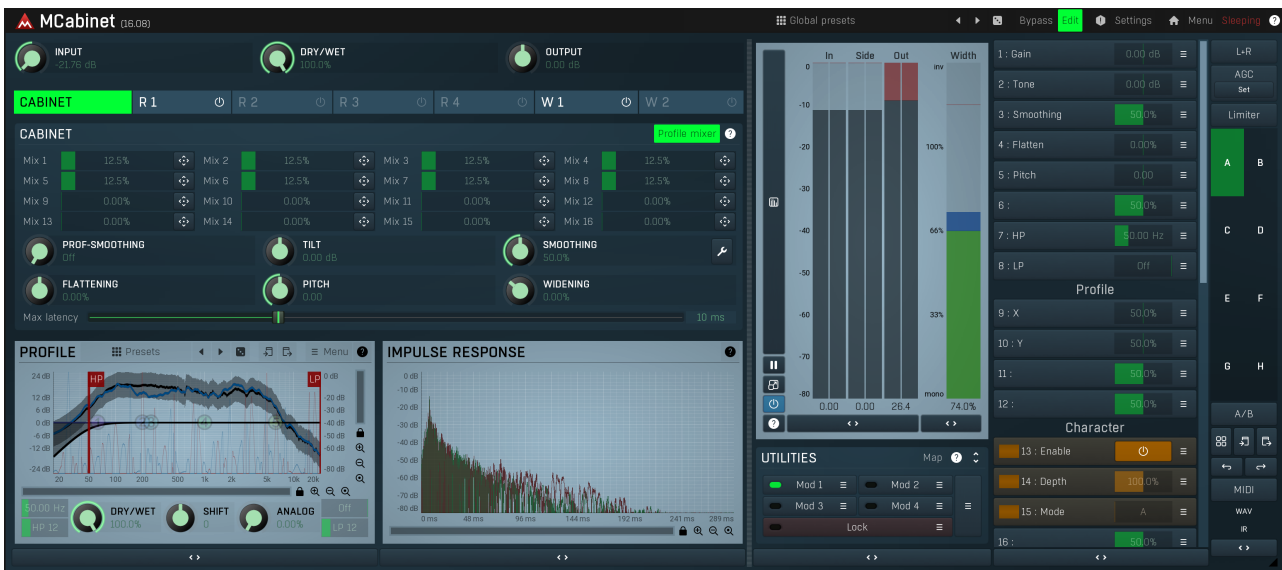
MCabinet (16.08)

Global presets

Bypass Edit Settings Menu Sleeping ?

INPUT -21.76 dB
DRY/WET 100.0%
OUTPUT 0.00 dB

CABINET R 1 R 2 R 3 R 4 W 1 W 2

CABINET
Profile mixer ?

| Mix 1 | 12.5% | Mix 2 | 12.5% | Mix 3 | 12.5% | Mix 4 | 12.5% |
|---|---|---|---|---|---|---|---|
| Mix 5 | 12.5% | Mix 6 | 12.5% | Mix 7 | 12.5% | Mix 8 | 12.5% |
| Mix 9 | 0.00% | Mix 10 | 0.00% | Mix 11 | 0.00% | Mix 12 | 0.00% |
| Mix 13 | 0.00% | Mix 14 | 0.00% | Mix 15 | 0.00% | Mix 16 | 0.00% |

PROF-SMOOTHING Off
TILT 0.00 dB
SMOOTHING 50.0%
FLATTENING 0.00%
PITCH 0.00
WIDENING 0.00%
Max latency 10 ms

PROFILE Presets Menu ?
24 dB 18 dB 12 dB 6 dB 0 dB -6 dB -12 dB -18 dB -24 dB
HP LP
0 dB -10 dB -20 dB -30 dB -40 dB -50 dB -60 dB -70 dB -80 dB
20 50 100 200 500 1k 2k 5k 10k 20k
50.00 Hz HP 12
DRY/WET 100.0%
SHIFT 0
ANALOG 0.00%
Off LP 12

IMPULSE RESPONSE ?
0 dB -10 dB -20 dB -30 dB -40 dB -50 dB -60 dB -70 dB -80 dB
0 ms 48 ms 96 ms 144 ms 192 ms 241 ms 289 ms

In Side Out Width
0 -10 -20 -30 -40 -50 -60 -70 -80
inv 100% 66% 33% mono
0.00 0.00 26.4 74.0%

UTILITIES Map ?
Mod 1 Mod 2
Mod 3 Mod 4
Lock

1 : Gain 0.00 dB
2 : Tone 0.00 dB
3 : Smoothing 50.0%
4 : Flatten 0.00%
5 : Pitch 0.00
6 : 50.0%
7 : HP 50.00 Hz
8 : LP Off
Profile
9 : X 50.0%
10 : Y 50.0%
11 : 50.0%
12 : 50.0%
Character
13 : Enable
14 : Depth 100.0%
15 : Mode A
16 : 50.0%

L+R
AGC Set
Limiter
A B
C D
E F
G H
A/B
MIDI
WAV
IR